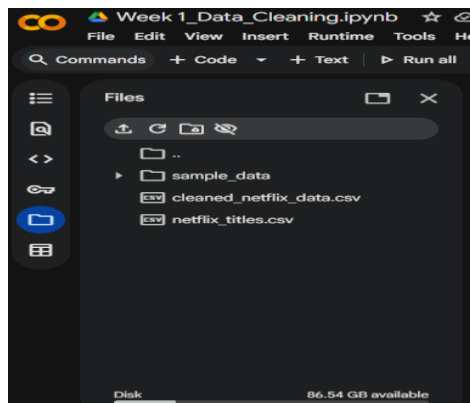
CO Week 1_Data_Cleaning.ipynb ☆
File Edit View Insert Runtime Tools H

Commands + Code + Text ▷ Run all

Files

..
sample_data
CSV cleaned_netflix_data.csv
CSV netflix_titles.csv

Disk 86.54 GB available